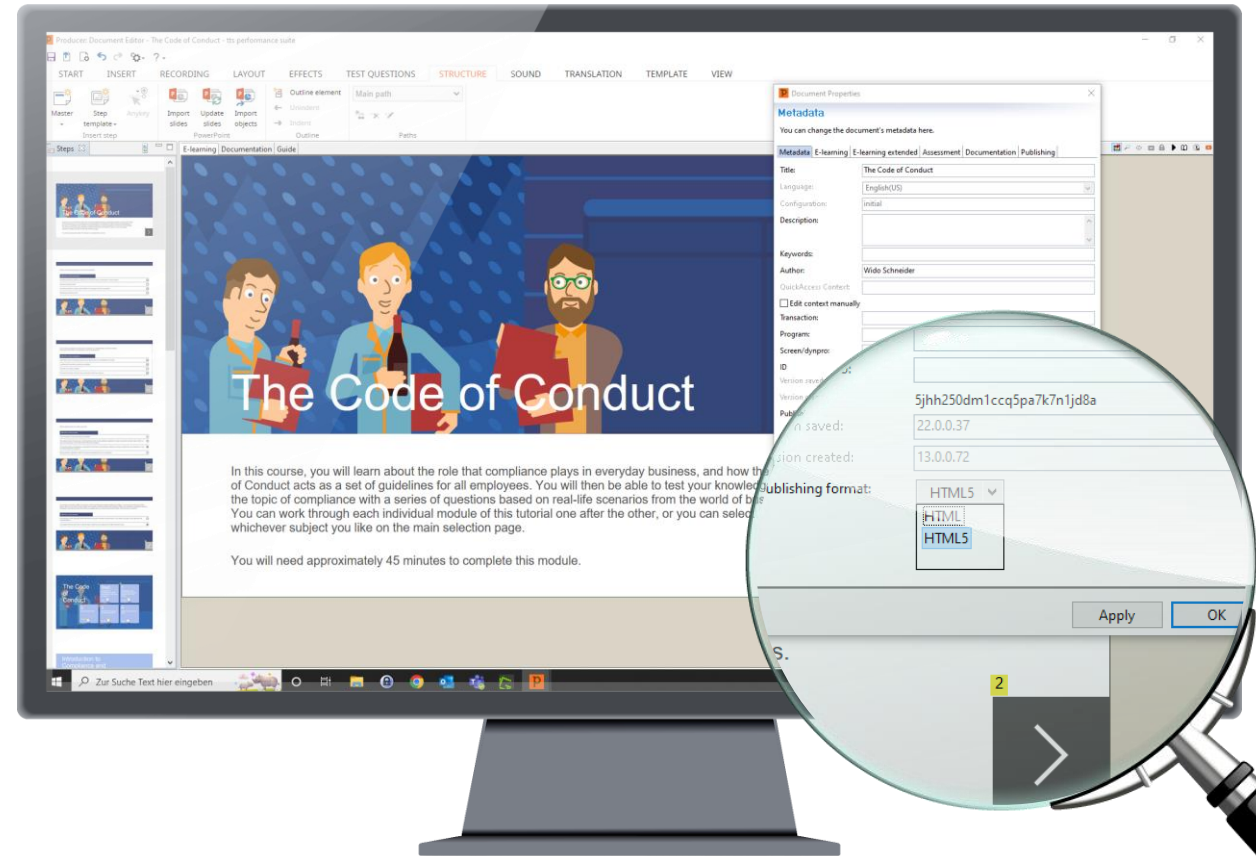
Producer: Document Editor - The Code of Conduct - tts performance suite

START INSERT RECORDING LAYOUT EFFECTS TEST QUESTIONS STRUCTURE SOUND TRANSLATION TEMPLATE VIEW

Master Step template Anykey Insert step Import slides Update slides Import objects PowerPoint Outline element Unindent Indent Outline Main path Paths

Steps

E-learning Documentation Guide

The Code of Conduct

In this course, you will learn about the role that compliance plays in everyday business, and how the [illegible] of Conduct acts as a set of guidelines for all employees. You will then be able to test your knowled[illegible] the topic of compliance with a series of questions based on real-life scenarios from the world of b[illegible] You can work through each individual module of this tutorial one after the other, or you can selec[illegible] whichever subject you like on the main selection page.

You will need approximately 45 minutes to complete this module.

Document Properties

Metadata

You can change the document's metadata here.

Metadata E-learning E-learning extended Assessment Documentation Publishing

Title: The Code of Conduct
Language: English(US)
Configuration: initial
Description:
Keywords:
Author: Wido Schneider
QuickAccess Context:
Edit context manually
Transaction:
Program:
Screen/dynpro:
ID
Version saved
Version created
Publi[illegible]

5jhh250dm1ccq5pa7k7n1jd8a
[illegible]n saved: 22.0.0.37
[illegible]sion created: 13.0.0.72
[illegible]ublishing format: HTML5
HTML
HTML5

Apply OK

s.

2

Zur Suche Text hier eingeben